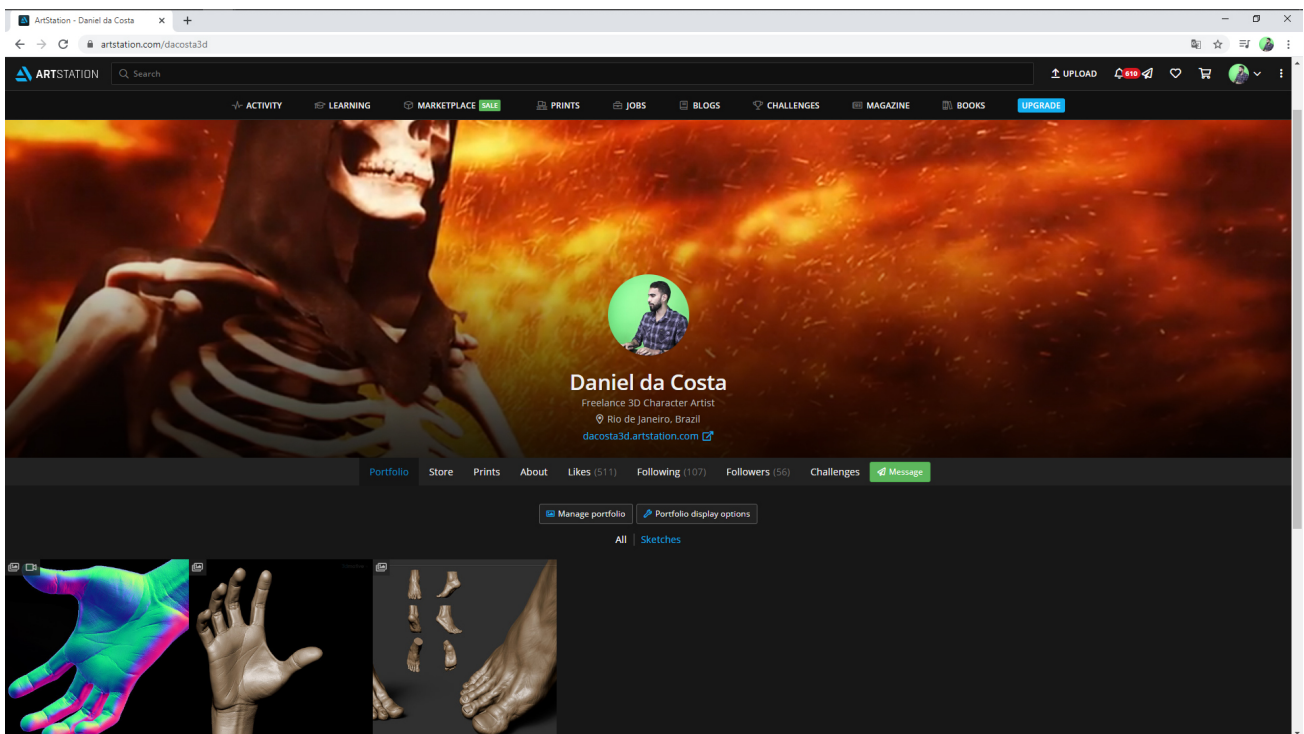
ArtStation - Daniel da Costa ×
+
artstation.com/dacosta3d

ARTSTATION Search
UPLOAD 610

ACTIVITY LEARNING MARKETPLACE SALE PRINTS JOBS BLOGS CHALLENGES MAGAZINE BOOKS UPGRADE

Daniel da Costa
Freelance 3D Character Artist
Rio de Janeiro, Brazil
dacosta3d.artstation.com

Portfolio Store Prints About Likes (511) Following (107) Followers (56) Challenges Message

Manage portfolio Portfolio display options

All Sketches